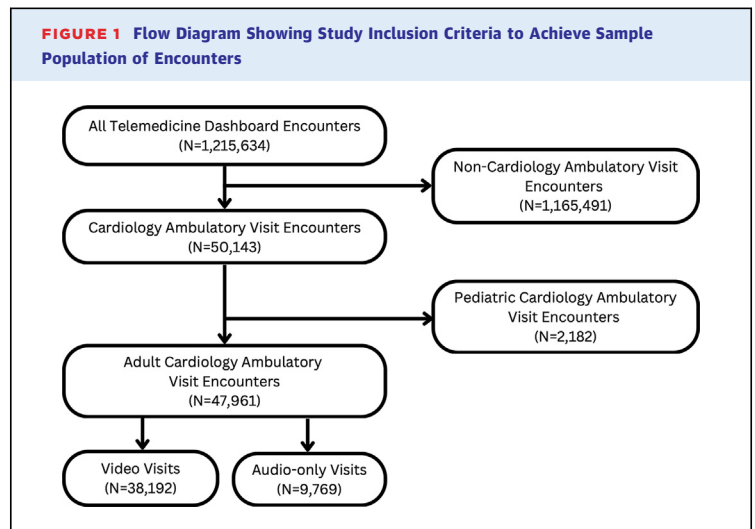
FIGURE 1 Flow Diagram Showing Study Inclusion Criteria to Achieve Sample Population of Encounters

All Telemedicine Dashboard Encounters (N=1,215,634)

Non-Cardiology Ambulatory Visit Encounters (N=1,165,491)

Cardiology Ambulatory Visit Encounters (N=50,143)

Pediatric Cardiology Ambulatory Visit Encounters (N=2,182)

Adult Cardiology Ambulatory Visit Encounters (N=47,961)

Video Visits (N=38,192)

Audio-only Visits (N=9,769)